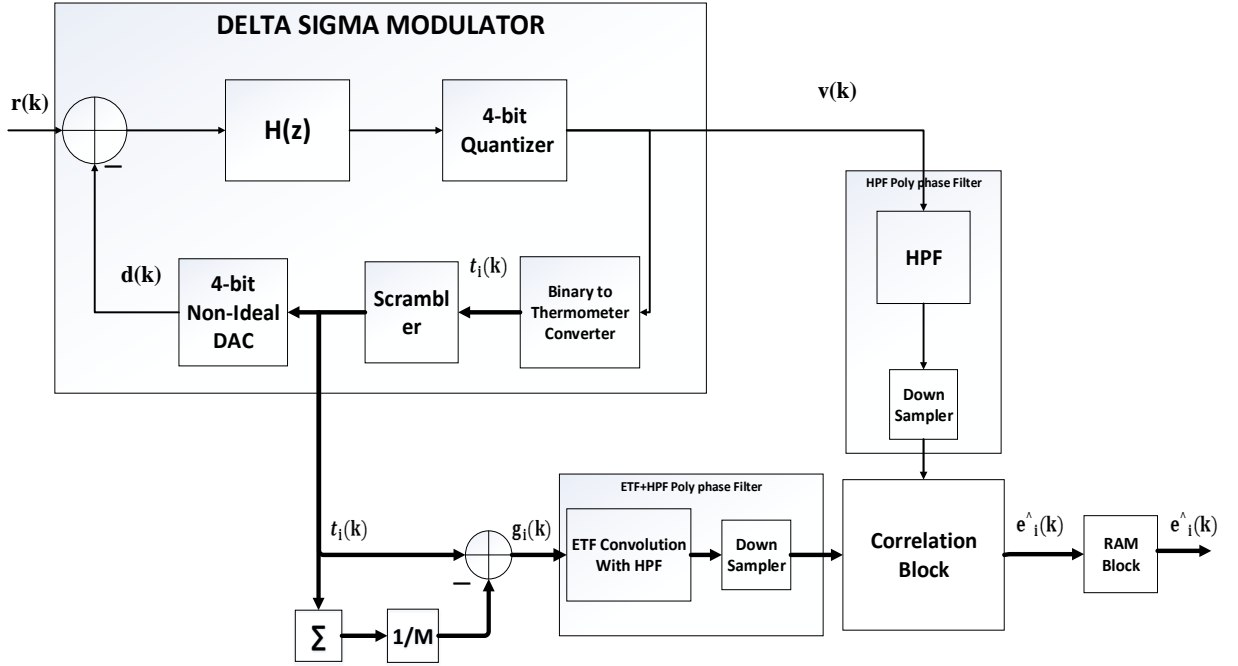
DELTA SIGMA MODULATOR

r(k)

H(z)

4-bit Quantizer

v(k)

–

HPF Poly phase Filter

HPF

d(k)

4-bit Non-Ideal DAC

Scrambler

$t_i(k)$

Binary to Thermometer Converter

Down Sampler

ETF+HPF Poly phase Filter

$t_i(k)$

$g_i(k)$

ETF Convolution With HPF

Down Sampler

Correlation Block

$\hat{e}_i(k)$

RAM Block

$\hat{e}_i(k)$

–

Σ

1/M